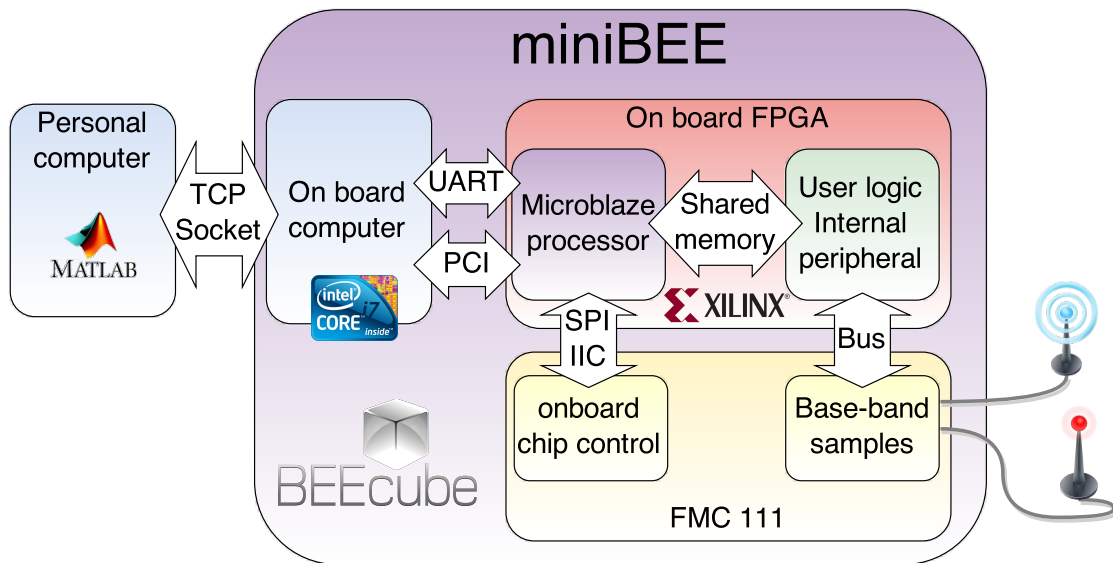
miniBEE

Personal computer

MATLAB

TCP Socket

On board computer

intel CORE i7 inside

UART

PCI

On board FPGA

Microblaze processor

Shared memory

User logic Internal peripheral

XILINX

SPI IIC

Bus

onboard chip control

Base-band samples

BEEcube

FMC 111